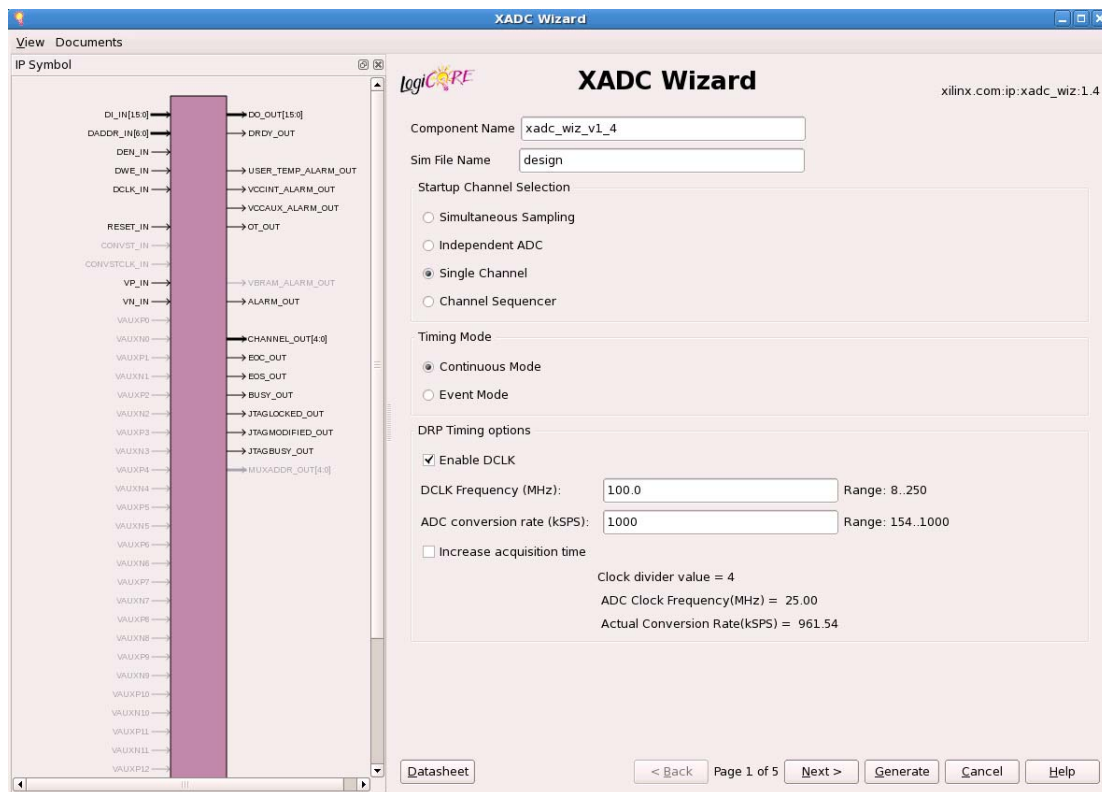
XADC Wizard

View Documents

IP Symbol

DI_IN[15:0]
DADDR_IN[6:0]
DEN_IN
DWE_IN
DCLK_IN
RESET_IN
CONVST_IN
CONVSTCLK_IN
VP_IN
VN_IN
VAUXP0
VAUXN0
VAUXP1
VAUXN1
VAUXP2
VAUXN2
VAUXP3
VAUXN3
VAUXP4
VAUXN4
VAUXP5
VAUXN5
VAUXP6
VAUXN6
VAUXP7
VAUXN7
VAUXP8
VAUXN8
VAUXP9
VAUXN9
VAUXP10
VAUXN10
VAUXP11
VAUXN11
VAUXP12

DO_OUT[15:0]
DRDY_OUT
USER_TEMP_ALARM_OUT
VCCINT_ALARM_OUT
VCCAUX_ALARM_OUT
OT_OUT
VBRAM_ALARM_OUT
ALARM_OUT
CHANNEL_OUT[4:0]
EOC_OUT
EOS_OUT
BUSY_OUT
JTAGLOCKED_OUT
JTAGMODIFIED_OUT
JTAGBUSY_OUT
MUXADDR_OUT[4:0]

logiCORE

XADC Wizard

xilinx.com:ip:xadc_wiz:1.4

Component Name xadc_wiz_v1_4

Sim File Name design

Startup Channel Selection

Simultaneous Sampling

Independent ADC

Single Channel

Channel Sequencer

Timing Mode

Continuous Mode

Event Mode

DRP Timing options

Enable DCLK

DCLK Frequency (MHz): 100.0 Range: 8..250

ADC conversion rate (kSPS): 1000 Range: 154..1000

Increase acquisition time

Clock divider value = 4

ADC Clock Frequency(MHz) = 25.00

Actual Conversion Rate(kSPS) = 961.54

Datasheet

< Back Page 1 of 5 Next > Generate Cancel Help